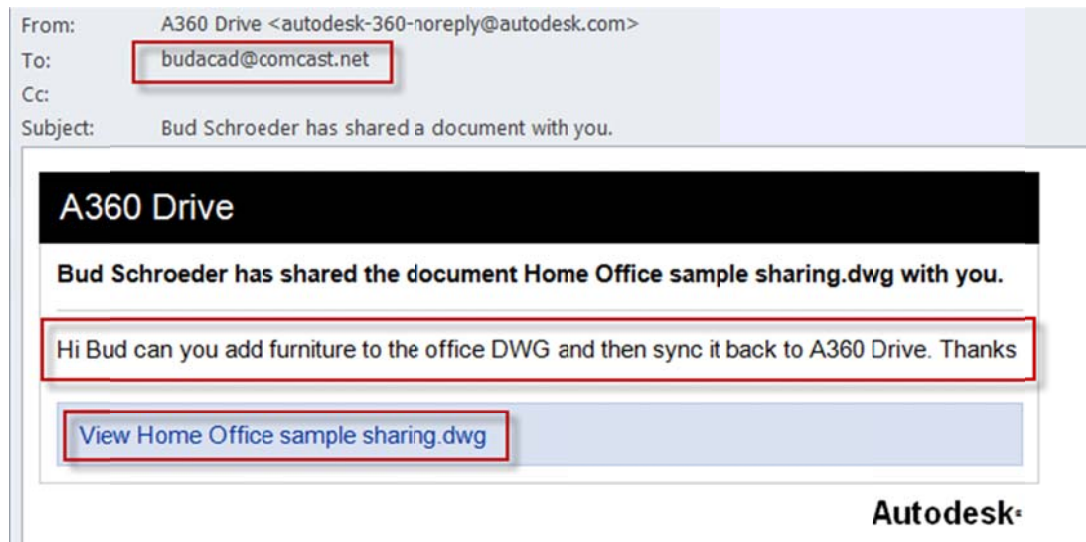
From: A360 Drive <autodesk-360-noreply@autodesk.com>
To: budacad@comcast.net
Cc:
Subject: Bud Schroeder has shared a document with you.

A360 Drive

**Bud Schroeder has shared the document Home Office sample sharing.dwg with you.**

Hi Bud can you add furniture to the office DWG and then sync it back to A360 Drive. Thanks

View Home Office sample sharing.dwg

Autodesk